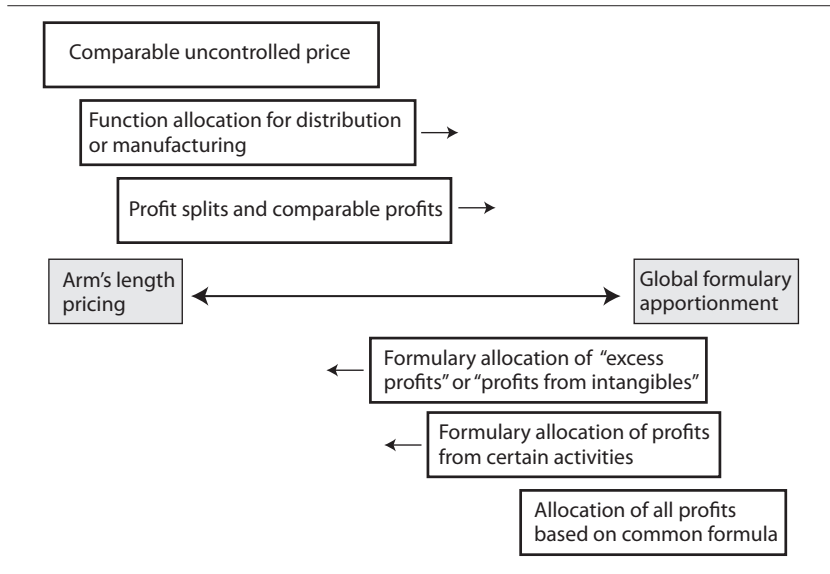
Comparable uncontrolled price

Function allocation for distribution or manufacturing

Profit splits and comparable profits

Arm's length pricing

Global formulary apportionment

Formulary allocation of "excess profits" or "profits from intangibles"

Formulary allocation of profits from certain activities

Allocation of all profits based on common formula